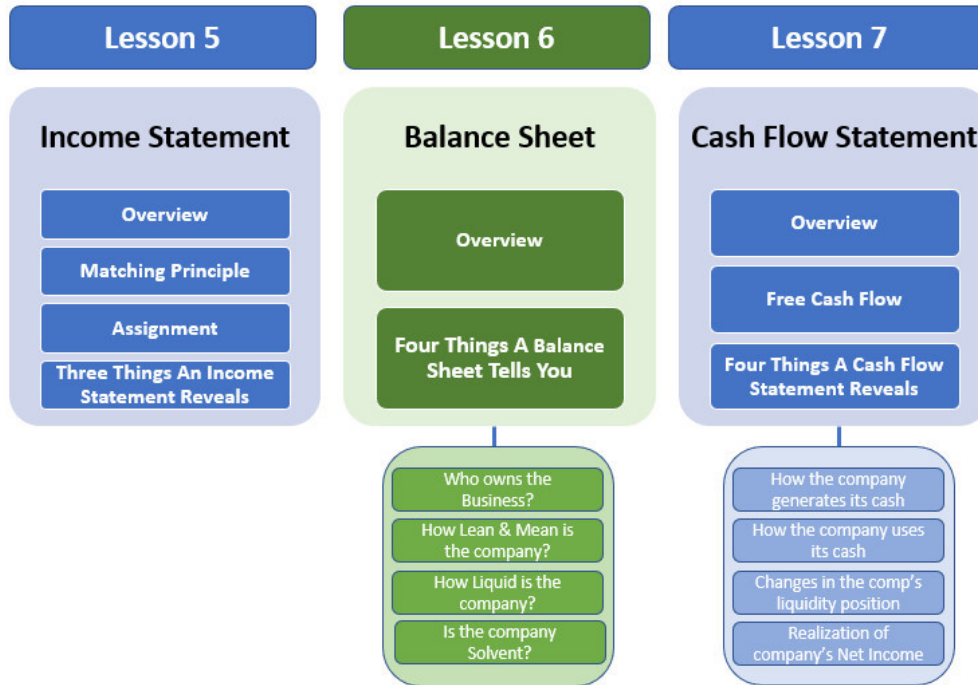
Lesson 5

Income Statement

Overview

Matching Principle

Assignment

Three Things An Income Statement Reveals

Lesson 6

Balance Sheet

Overview

Four Things A Balance Sheet Tells You

Who owns the Business?

How Lean & Mean is the company?

How Liquid is the company?

Is the company Solvent?

Lesson 7

Cash Flow Statement

Overview

Free Cash Flow

Four Things A Cash Flow Statement Reveals

How the company generates its cash

How the company uses its cash

Changes in the comp's liquidity position

Realization of company's Net Income